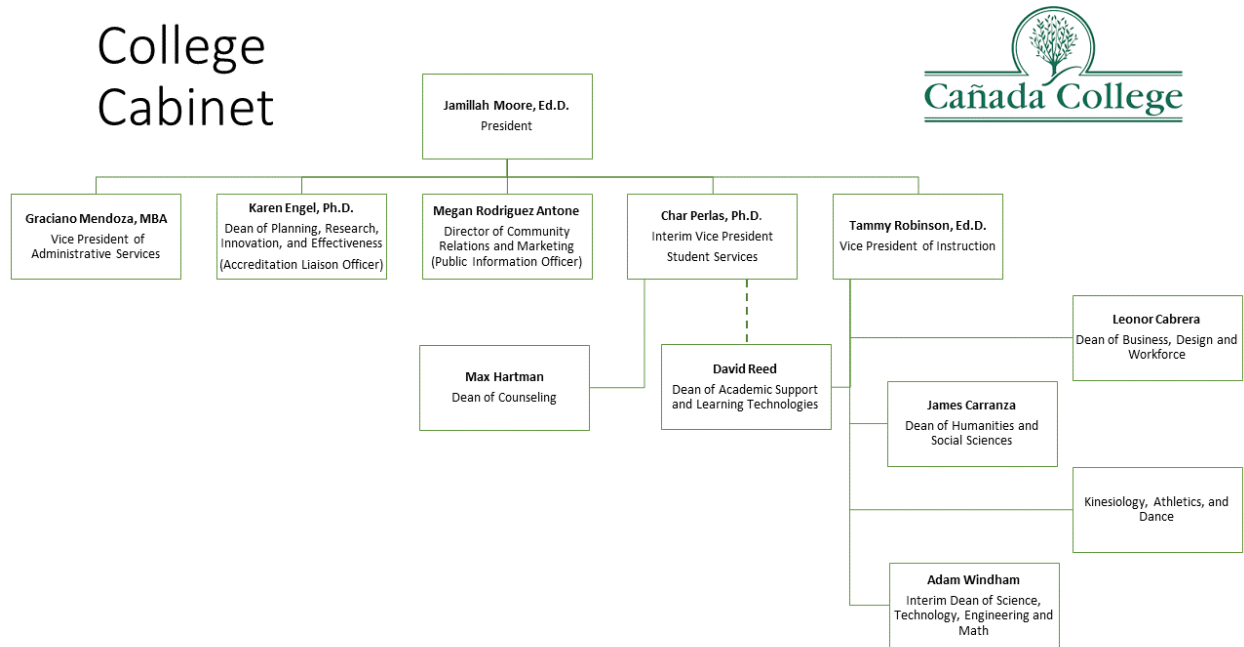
College Cabinet

Cañada College

Jamillah Moore, Ed.D.
President

Graciano Mendoza, MBA
Vice President of Administrative Services

Karen Engel, Ph.D.
Dean of Planning, Research, Innovation, and Effectiveness
(Accreditation Liaison Officer)

Megan Rodriguez Antone
Director of Community Relations and Marketing
(Public Information Officer)

Char Perlas, Ph.D.
Interim Vice President
Student Services

Tammy Robinson, Ed.D.
Vice President of Instruction

Max Hartman
Dean of Counseling

David Reed
Dean of Academic Support and Learning Technologies

Leonor Cabrera
Dean of Business, Design and Workforce

James Carranza
Dean of Humanities and Social Sciences

Kinesiology, Athletics, and Dance

Adam Windham
Interim Dean of Science, Technology, Engineering and Math